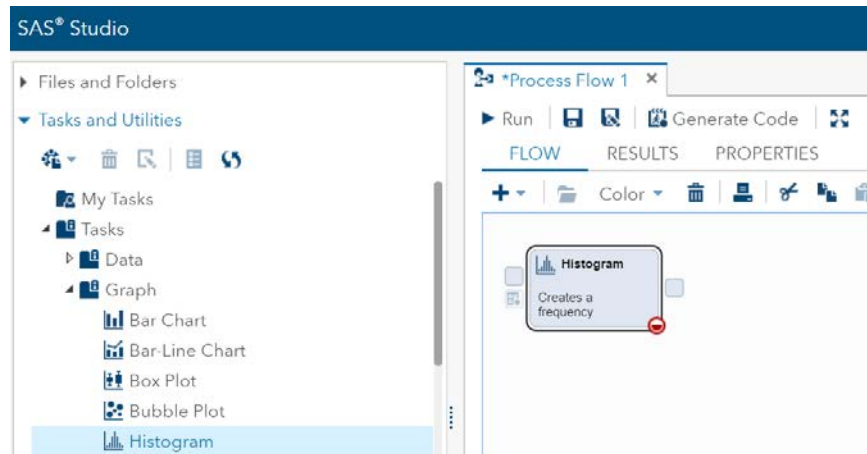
SAS® Studio

Files and Folders

Tasks and Utilities

My Tasks

Tasks

Data

Graph

Bar Chart

Bar-Line Chart

Box Plot

Bubble Plot

Histogram

*Process Flow 1 ×

Run | Generate Code

FLOW RESULTS PROPERTIES

Color

Histogram

Creates a frequency